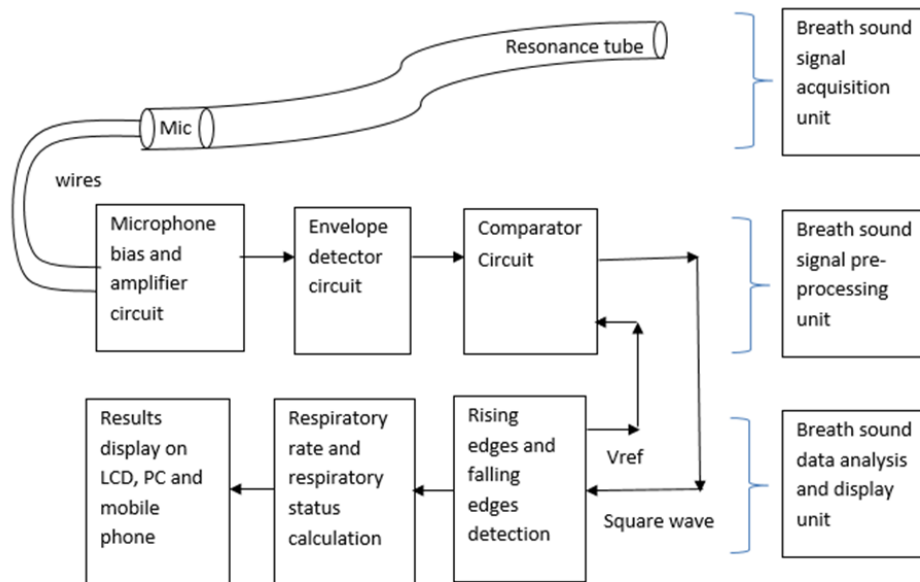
Resonance tube

Mic

wires

Breath sound signal acquisition unit

Microphone bias and amplifier circuit

Envelope detector circuit

Comparator Circuit

Breath sound signal pre-processing unit

Results display on LCD, PC and mobile phone

Respiratory rate and respiratory status calculation

Rising edges and falling edges detection

Vref

Square wave

Breath sound data analysis and display unit